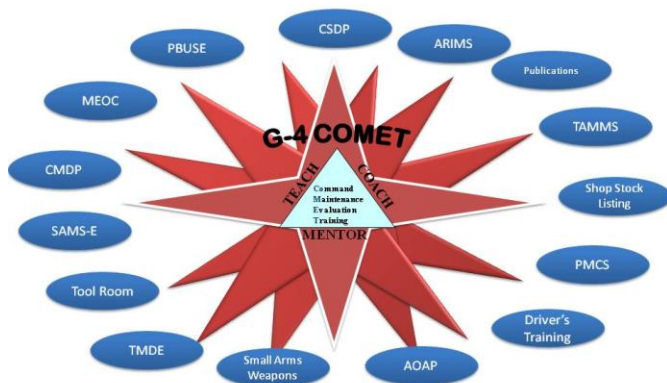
CSDP

PBUSE

ARIMS

Publications

MEOC

G-4 COMET

TAMMS

CMDP

TEACH

COACH

Command
Maintenance
Evaluation
Training

Shop Stock Listing

SAMS-E

MENTOR

PMCS

Tool Room

Driver's Training

TMDE

Small Arms Weapons

AOAP